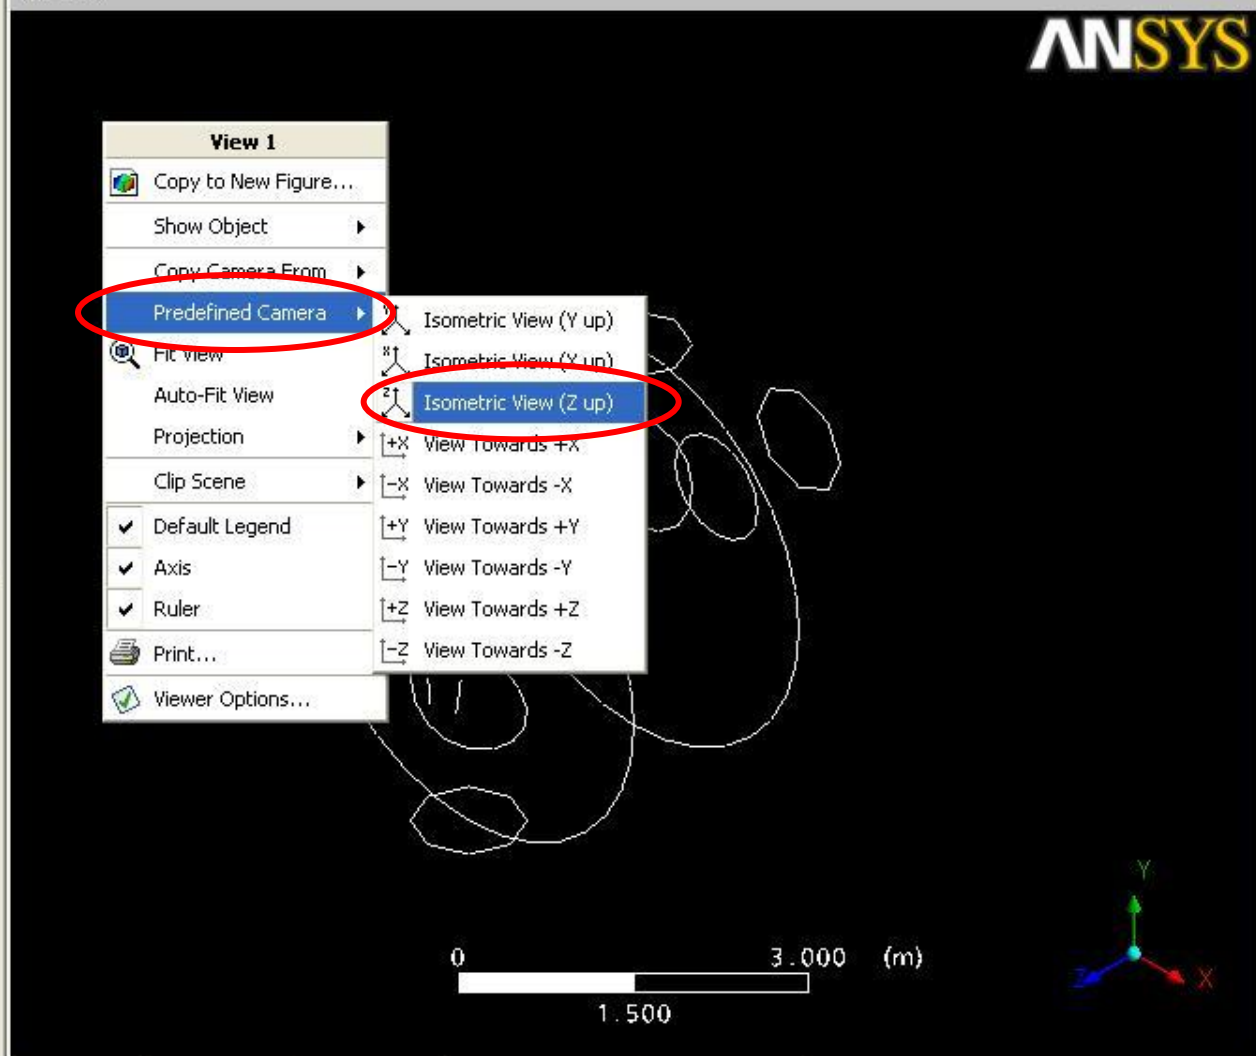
ANSYS

View 1
Copy to New Figure...
Show Object
Copy Camera From
Predefined Camera
Fit View
Auto-Fit View
Projection
Clip Scene
Default Legend
Axis
Ruler
Print...
Viewer Options...

Isometric View (Y up)
Isometric View (X up)
Isometric View (Z up)
View Towards +X
View Towards -X
View Towards +Y
View Towards -Y
View Towards +Z
View Towards -Z

0
3.000 (m)
1.500

Y
Z
X